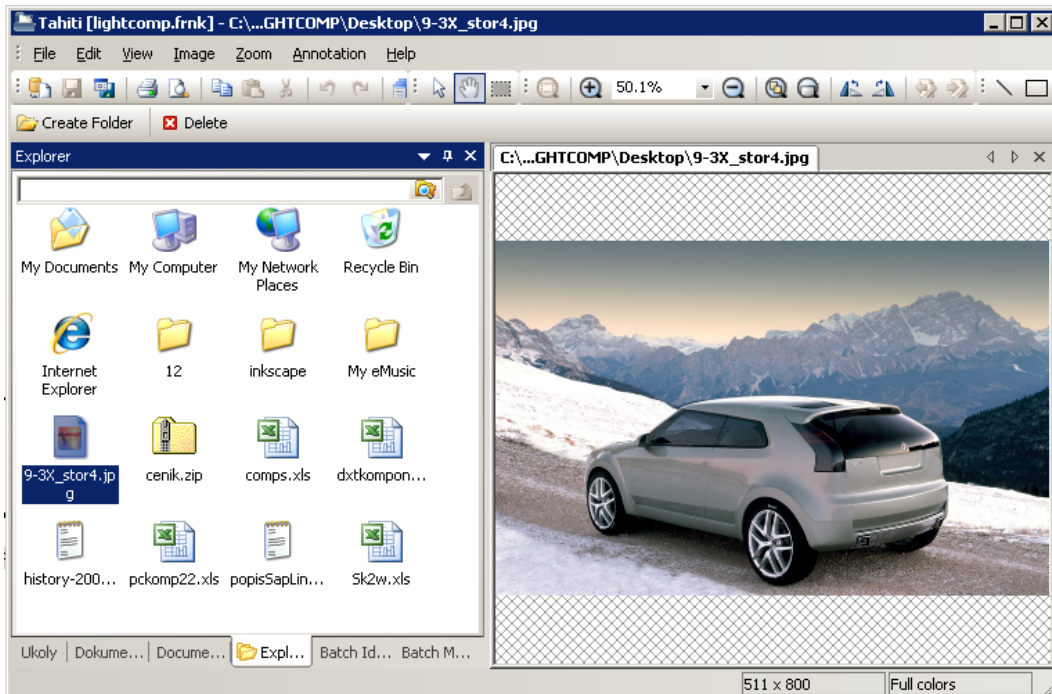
Tahiti [lightcomp.frnk] - C:\...GHTCOMP\Desktop\9-3X_stor4.jpg

File Edit View Image Zoom Annotation Help

50.1%

Create Folder Delete

Explorer

My Documents My Computer My Network Places Recycle Bin

Internet Explorer 12 inkscape My eMusic

9-3X_stor4.jpg cenik.zip comps.xls dxtkompon...

history-200... pckomp22.xls popisSapLin... Sk2w.xls

Ukoly Dokume... Docume... Expl... Batch Id... Batch M...

C:\...GHTCOMP\Desktop\9-3X_stor4.jpg

511 x 800 Full colors